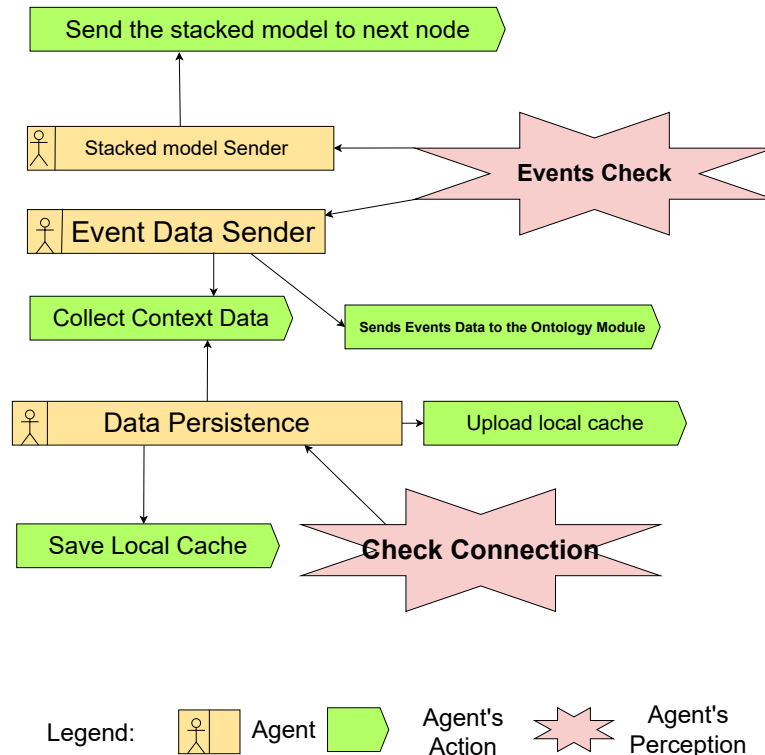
Send the stacked model to next node

Stacked model Sender

Events Check

Event Data Sender

Collect Context Data

Sends Events Data to the Ontology Module

Data Persistence

Upload local cache

Save Local Cache

Check Connection

Legend: Agent Agent's Action Agent's Perception